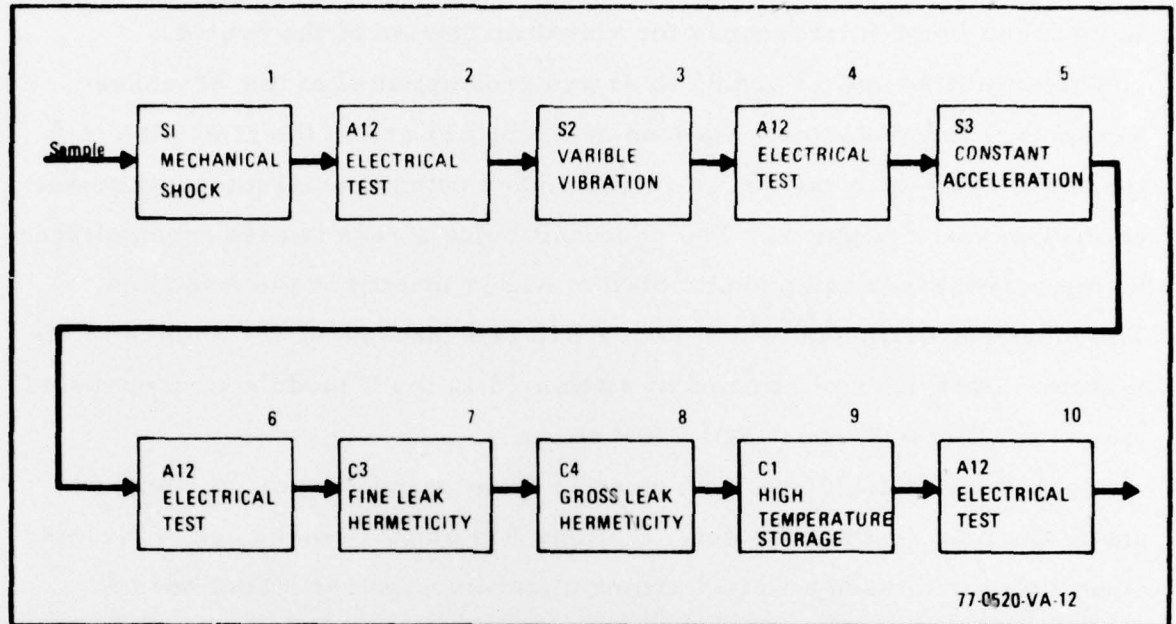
Sample

1
SI
MECHANICAL
SHOCK

2
A12
ELECTRICAL
TEST

3
S2
VARIBLE
VIBRATION

4
A12
ELECTRICAL
TEST

5
S3
CONSTANT
ACCELERATION

6
A12
ELECTRICAL
TEST

7
C3
FINE LEAK
HERMETICITY

8
C4
GROSS LEAK
HERMETICITY

9
C1
HIGH
TEMPERATURE
STORAGE

10
A12
ELECTRICAL
TEST

77-0520-VA-12